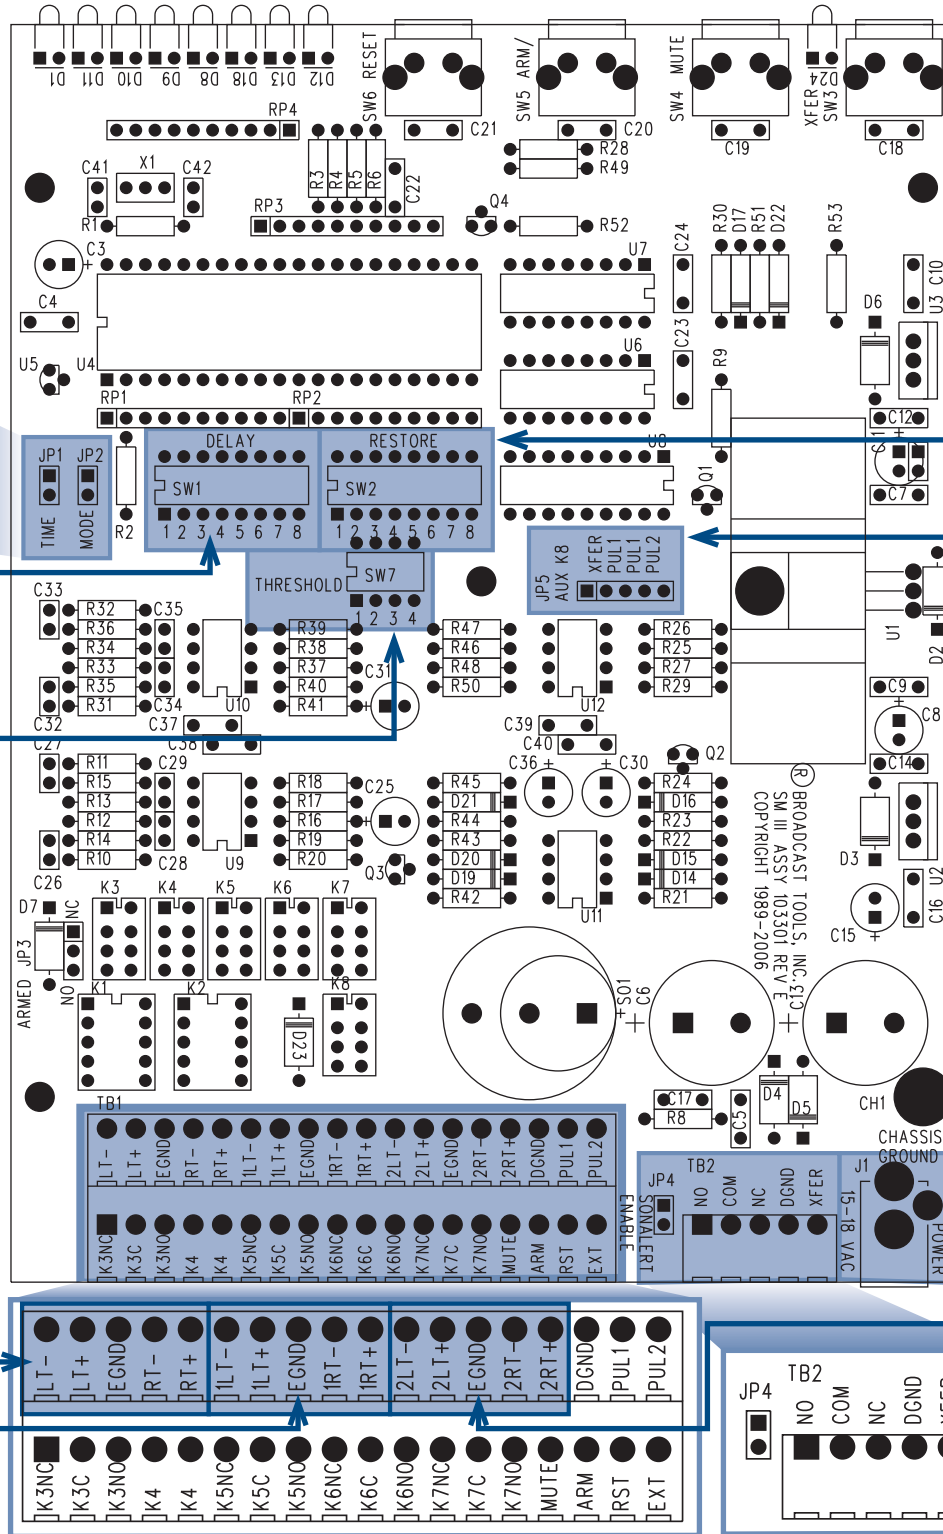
D1 D11 D10 D9 D8 D18 D13 D12
SW6 RESET
SW5 ARM/
SW4 MUTE
XFER SW3 D24
RP4
C21 C20 C19 C18
R28 R49
C41 X1 C42
R3 R4 R5 R6 C22
R1 RP3 Q4 R52
C3 U7 C24 R30 D17 R51 D22 R53
C4 D6 U3 C10
U5 U4 U6 C23 R9
RP1 RP2 C12
DELAY RESTORE U8
JP1 JP2 SW1 SW2 Q1
TIME MODE 1 2 3 4 5 6 7 8 1 2 3 4 5 6 7 8 C7
R2
THRESHOLD SW7 JP5 AUX K8 XFER PUL1 PUL1 PUL2
C33 1 2 3 4
R32 C35 R39 R47 R26
R36 R38 R46 R25 U1
R34 R37 R48 R27 D2
R33 R40 R50 R29
R35 C31 C9
R31 C34 R41 U12 C8
C32 C37 U10
C27 C38 C39 C40 Q2
R11 C29 R18 C25 C36 C30 C14
R15 R17 R45 R24
R13 R16 D21 D16 BROADCAST TOOLS, INC.
R12 R19 R44 R23 SM III ASSY 10301 REV E
R14 R20 R43 R22 COPYRIGHT 1989-2006
R10 C28 U9 D20 D15
Q3 D19 D14 D3 U2
C26 K3 K4 K5 K6 K7 R42 R21
D7 NC U11 C15 C16
JP3
ARMED NO K1 K2 K8 SO1 C6 C13
D23 D4 D5
C17 R8 C5 CH1
TB1 CHASSIS GROUND
LT- LT+ EGND RT- RT+ 1LT- 1LT+ EGND 1RT- 1RT+ 2LT- 2LT+ EGND 2RT- 2RT+ DGND PUL1 PUL2
JP4 TB2 J1
SONALERT ENABLE NO COM NC DGND XFER 15-18 VAC POWER
K3NC K3C K3NO K4 K4 K5NC K5C K5NO K6NC K6C K6NO K7NC K7C K7NO MUTE ARM RST EXT
LT- LT+ EGND RT- RT+ 1LT- 1LT+ EGND 1RT- 1RT+ 2LT- 2LT+ EGND 2RT- 2RT+ DGND PUL1 PUL2
JP4 TB2
NO COM NC DGND XFER
K3NC K3C K3NO K4 K4 K5NC K5C K5NO K6NC K6C K6NO K7NC K7C K7NO MUTE ARM RST EXT